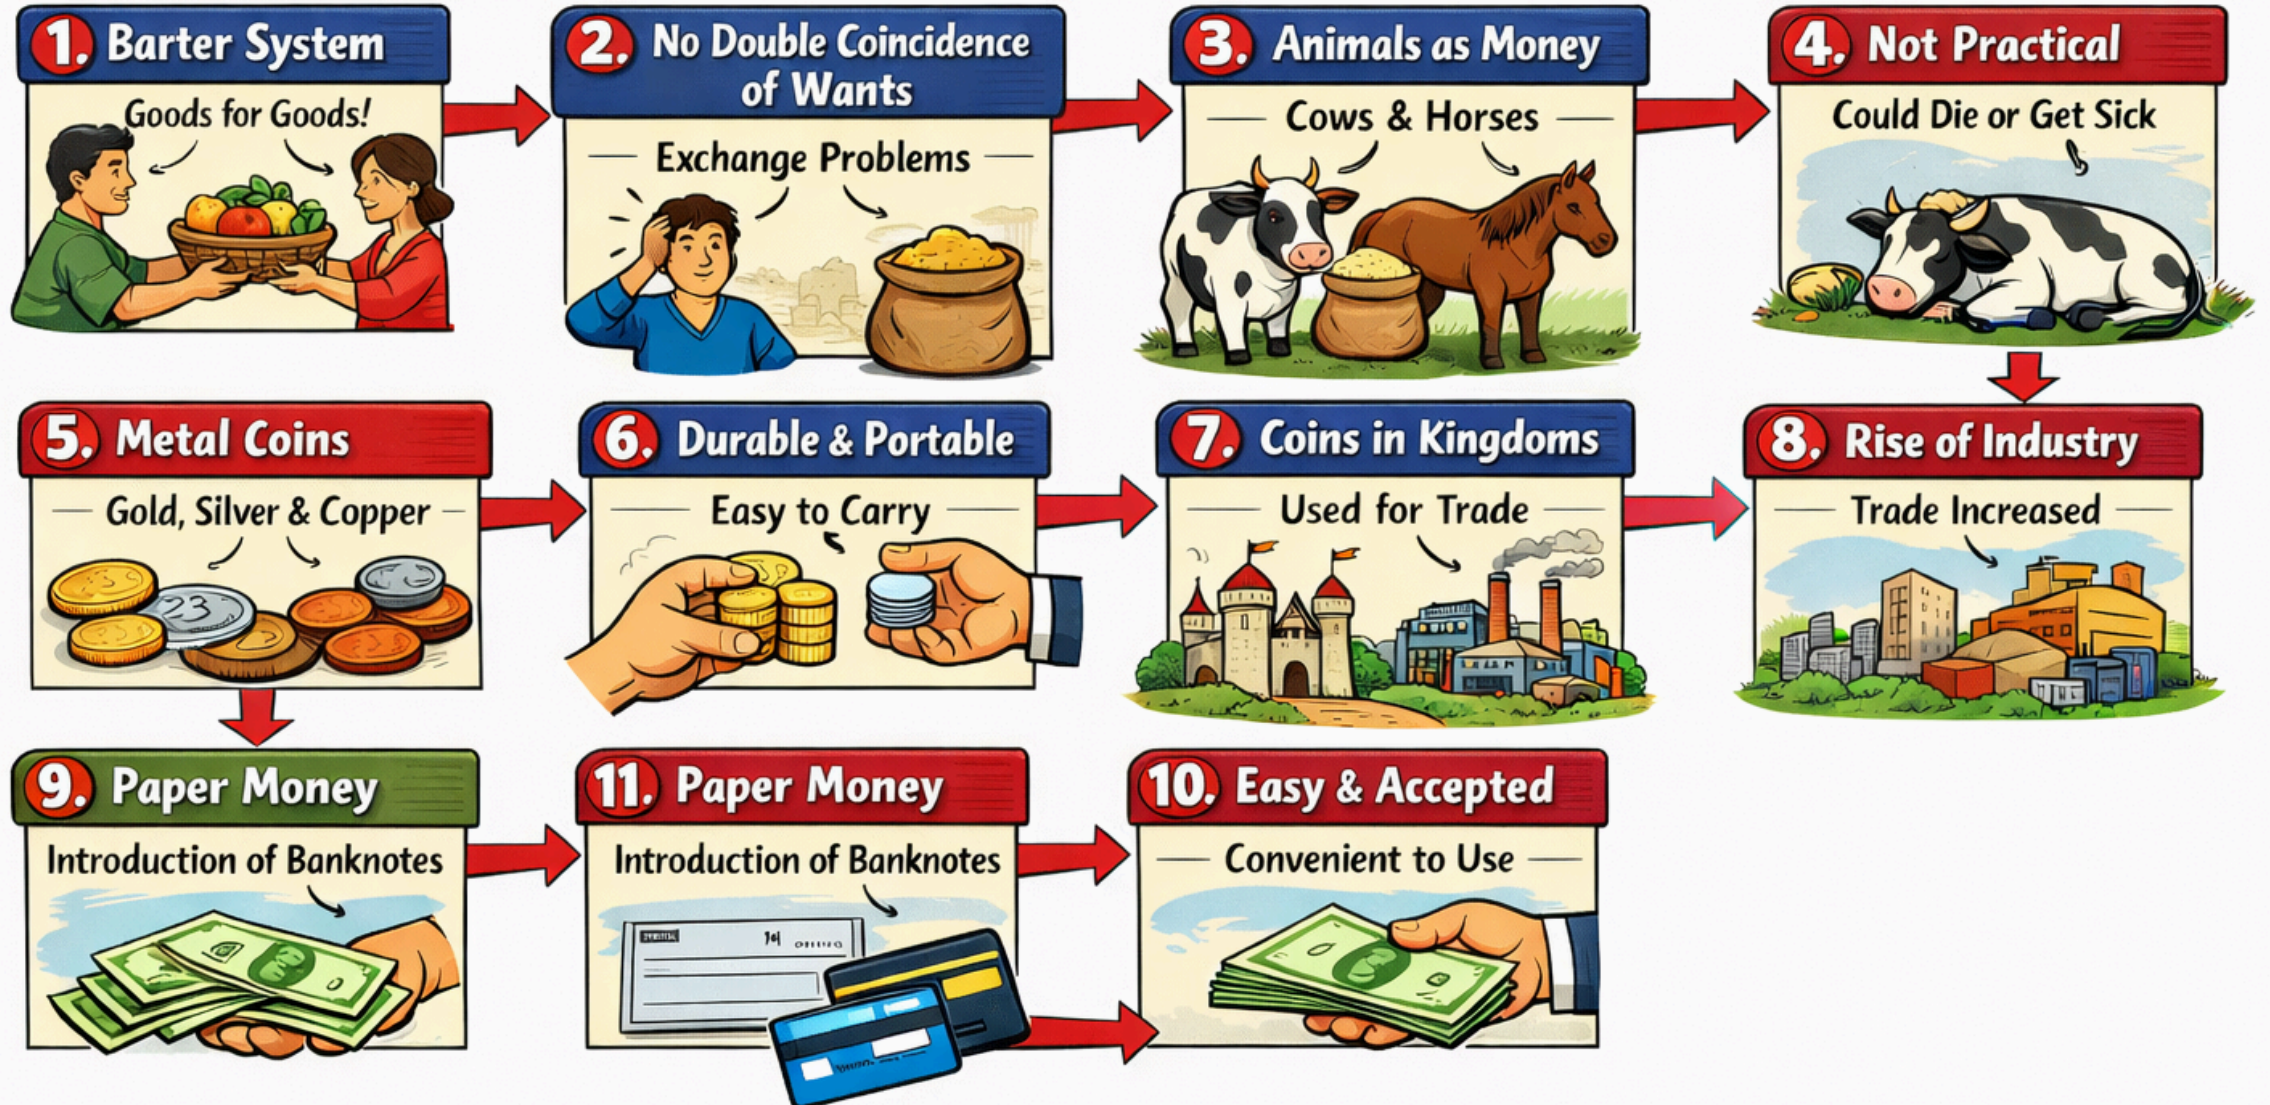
1. Barter System

Goods for Goods!

2. No Double Coincidence of Wants

Exchange Problems

3. Animals as Money

Cows & Horses

4. Not Practical

Could Die or Get Sick

5. Metal Coins

Gold, Silver & Copper

23

6. Durable & Portable

Easy to Carry

7. Coins in Kingdoms

Used for Trade

8. Rise of Industry

Trade Increased

9. Paper Money

Introduction of Banknotes

11. Paper Money

Introduction of Banknotes

10. Easy & Accepted

Convenient to Use